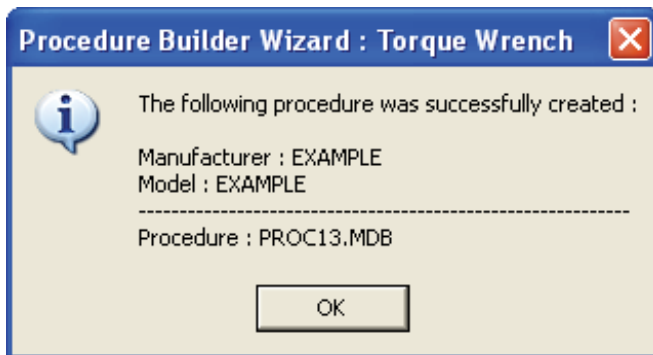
Procedure Builder Wizard : Torque Wrench

The following procedure was successfully created :

Manufacturer : EXAMPLE
Model : EXAMPLE
------------------------------------------------------------
Procedure : PROC13.MDB

OK